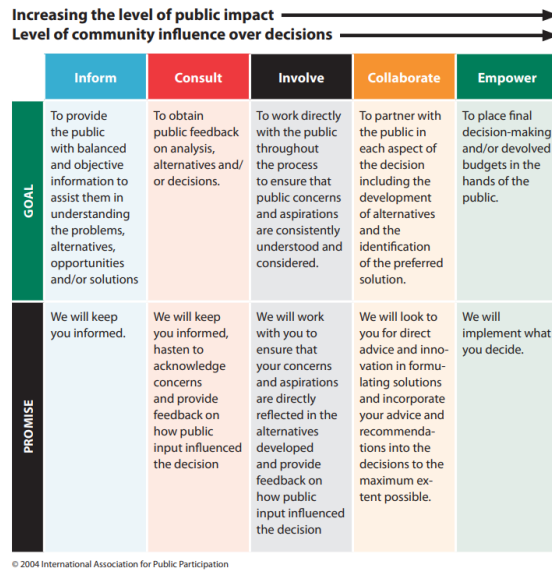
Increasing the level of public impact
Level of community influence over decisions

|  | Inform | Consult | Involve | Collaborate | Empower |
|---|---|---|---|---|---|
| GOAL | To provide the public with balanced and objective information to assist them in understanding the problems, alternatives, opportunities and/or solutions | To obtain public feedback on analysis, alternatives and/or decisions. | To work directly with the public throughout the process to ensure that public concerns and aspirations are consistently understood and considered. | To partner with the public in each aspect of the decision including the development of alternatives and the identification of the preferred solution. | To place final decision-making and/or devolved budgets in the hands of the public. |
| PROMISE | We will keep you informed. | We will keep you informed, hasten to acknowledge concerns and provide feedback on how public input influenced the decision | We will work with you to ensure that your concerns and aspirations are directly reflected in the alternatives developed and provide feedback on how public input influenced the decision | We will look to you for direct advice and innovation in formulating solutions and incorporate your advice and recommendations into the decisions to the maximum extent possible. | We will implement what you decide. |

© 2004 International Association for Public Participation